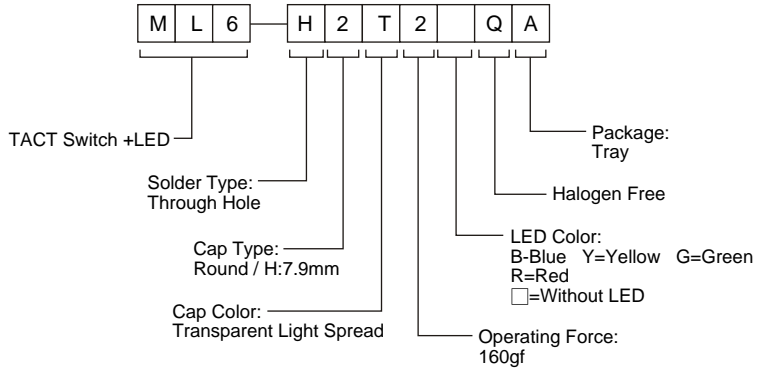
| M | L | 6 | — | H | 2 | T | 2 |  | Q | A |
|---|---|---|---|---|---|---|---|---|---|---|

Package:
Tray

Halogen Free

TACT Switch +LED

LED Color:
B-Blue Y=Yellow G=Green
R=Red
□=Without LED

Solder Type:
Through Hole

Cap Type:
Round / H:7.9mm

Cap Color:
Transparent Light Spread

Operating Force:
160gf